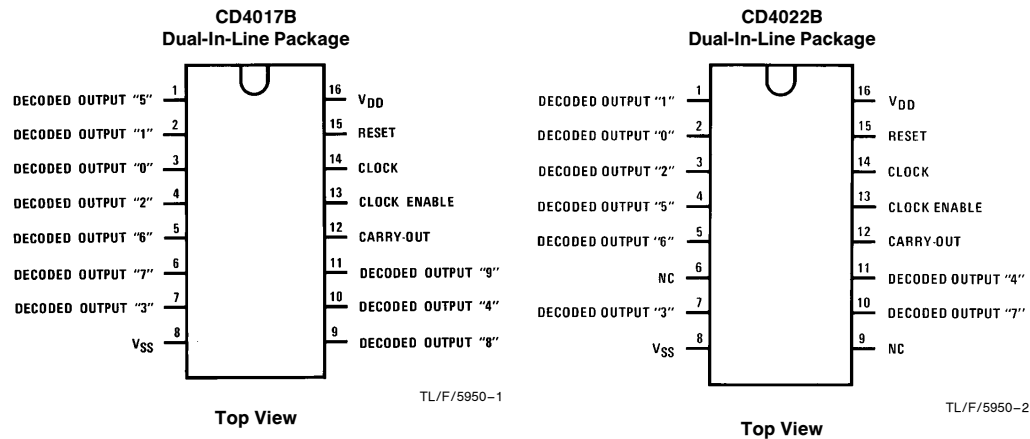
CD4017B
Dual-In-Line Package

DECODED OUTPUT "5" 1
DECODED OUTPUT "1" 2
DECODED OUTPUT "0" 3
DECODED OUTPUT "2" 4
DECODED OUTPUT "6" 5
DECODED OUTPUT "7" 6
DECODED OUTPUT "3" 7
$V_{SS}$ 8

16 $V_{DD}$
15 RESET
14 CLOCK
13 CLOCK ENABLE
12 CARRY-OUT
11 DECODED OUTPUT "9"
10 DECODED OUTPUT "4"
9 DECODED OUTPUT "8"

TL/F/5950–1

Top View

CD4022B
Dual-In-Line Package

DECODED OUTPUT "1" 1
DECODED OUTPUT "0" 2
DECODED OUTPUT "2" 3
DECODED OUTPUT "5" 4
DECODED OUTPUT "6" 5
NC 6
DECODED OUTPUT "3" 7
$V_{SS}$ 8

16 $V_{DD}$
15 RESET
14 CLOCK
13 CLOCK ENABLE
12 CARRY-OUT
11 DECODED OUTPUT "4"
10 DECODED OUTPUT "7"
9 NC

TL/F/5950–2

Top View